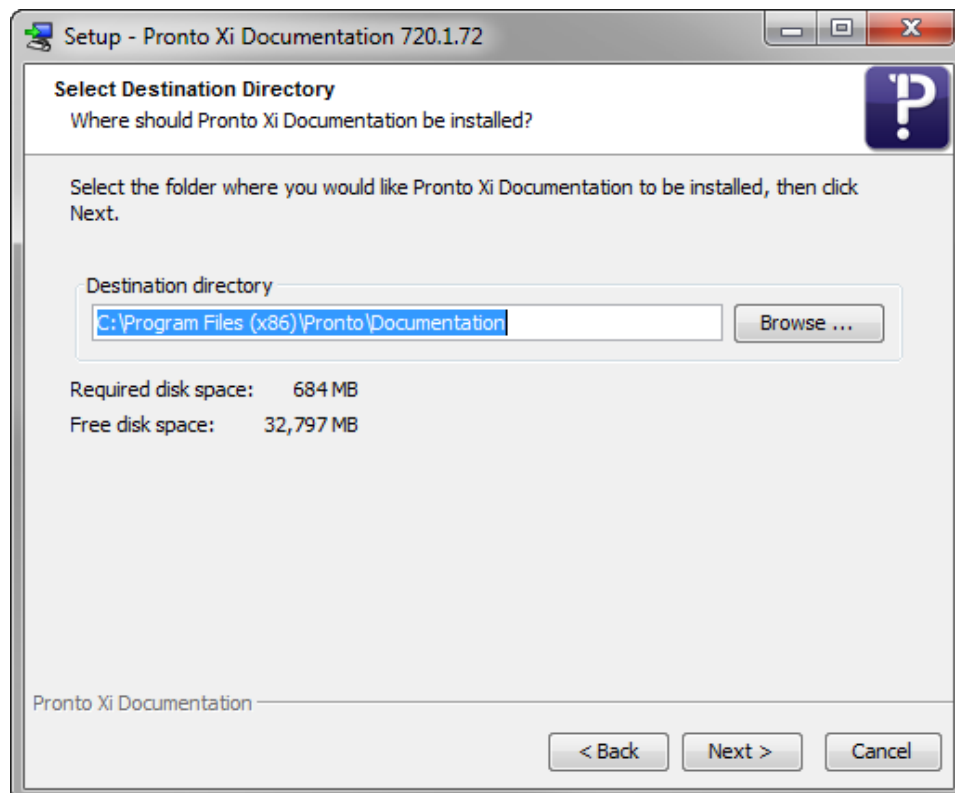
Setup - Pronto Xi Documentation 720.1.72

Select Destination Directory
Where should Pronto Xi Documentation be installed?

Select the folder where you would like Pronto Xi Documentation to be installed, then click Next.

Destination directory
C:\Program Files (x86)\Pronto\Documentation
Browse ...

Required disk space: 684 MB
Free disk space: 32,797 MB

Pronto Xi Documentation

< Back
Next >
Cancel